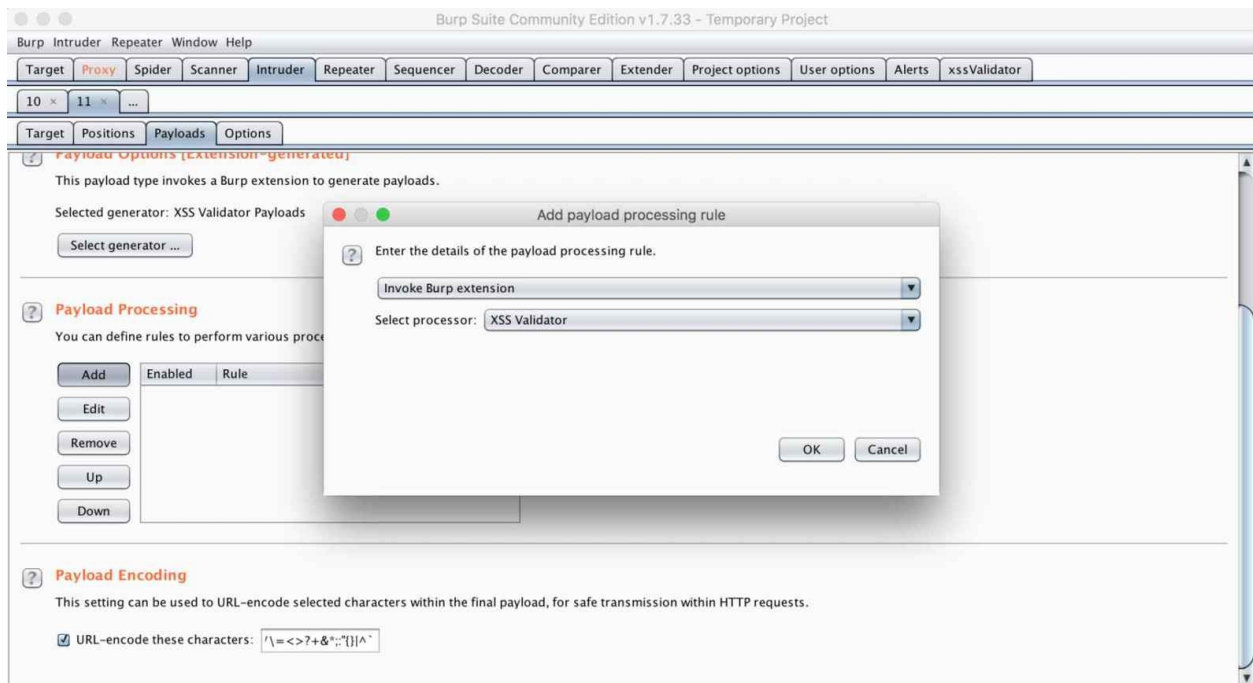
Burp Suite Community Edition v1.7.33 - Temporary Project

Burp Intruder Repeater Window Help

Target Proxy Spider Scanner Intruder Repeater Sequencer Decoder Comparer Extender Project options User options Alerts xssValidator

10 × 11 × ...

Target Positions Payloads Options

? Payload Options [Extension-generated]

This payload type invokes a Burp extension to generate payloads.

Selected generator: XSS Validator Payloads

Select generator ...

? Payload Processing

You can define rules to perform various proce

Add Edit Remove Up Down

| Enabled | Rule |
|---|---|

Add payload processing rule

? Enter the details of the payload processing rule.

Invoke Burp extension

Select processor: XSS Validator

OK Cancel

? Payload Encoding

This setting can be used to URL-encode selected characters within the final payload, for safe transmission within HTTP requests.

☑ URL-encode these characters: '\=<>?+&*;:"{}|^`